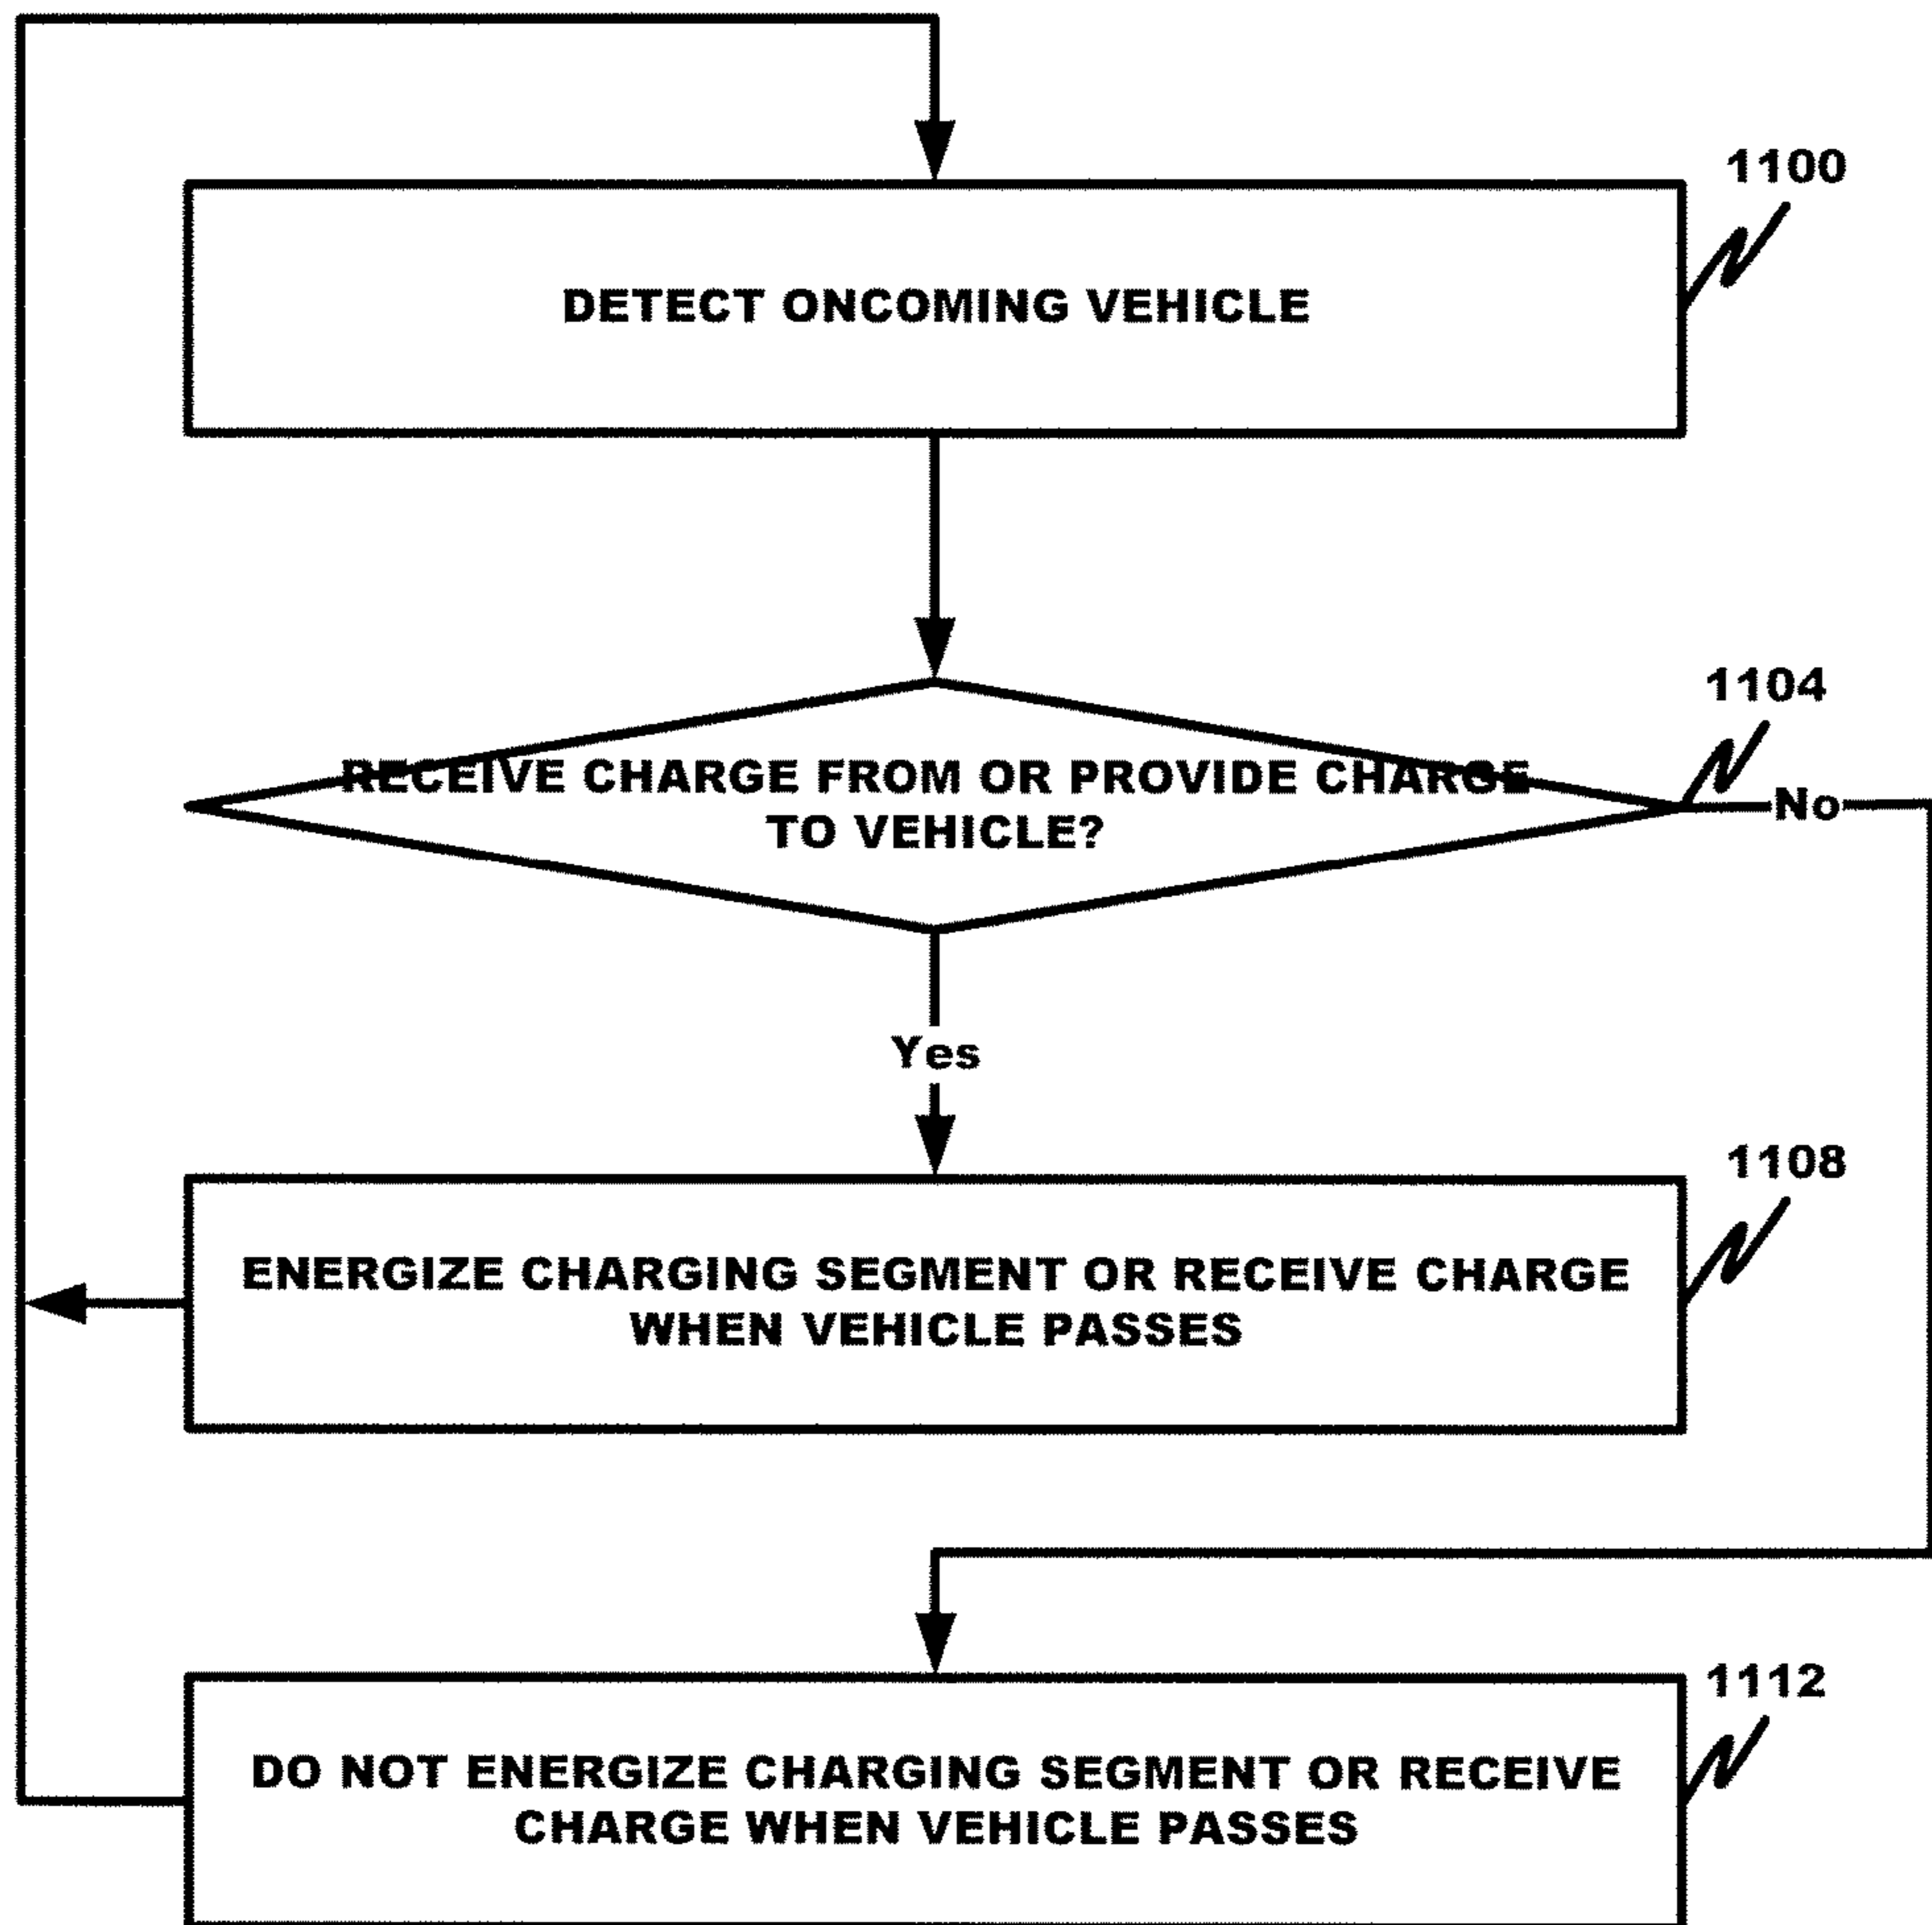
1100

DETECT ONCOMING VEHICLE

1104

RECEIVE CHARGE FROM OR PROVIDE CHARGE TO VEHICLE?

No

Yes

1108

ENERGIZE CHARGING SEGMENT OR RECEIVE CHARGE WHEN VEHICLE PASSES

1112

DO NOT ENERGIZE CHARGING SEGMENT OR RECEIVE CHARGE WHEN VEHICLE PASSES